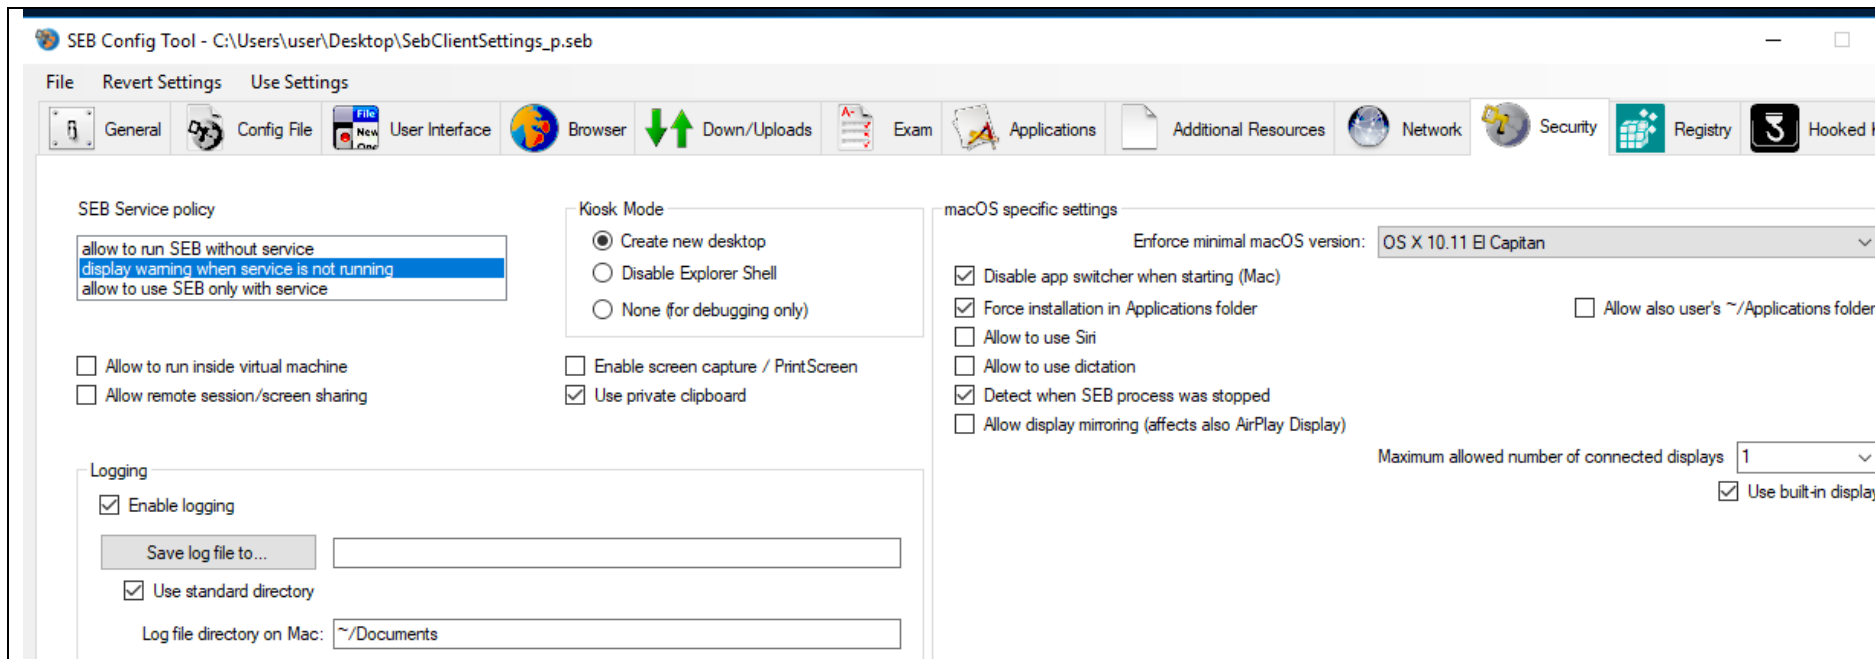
SEB Config Tool - C:\Users\user\Desktop\SebClientSettings_p.seb

File Revert Settings Use Settings

General Config File User Interface Browser Down/Uploads Exam Applications Additional Resources Network Security Registry Hooked

SEB Service policy

allow to run SEB without service
display warning when service is not running
allow to use SEB only with service

Allow to run inside virtual machine
Allow remote session/screen sharing

Kiosk Mode
Create new desktop
Disable Explorer Shell
None (for debugging only)

Enable screen capture / PrintScreen
Use private clipboard

macOS specific settings
Enforce minimal macOS version: OS X 10.11 El Capitan
Disable app switcher when starting (Mac)
Force installation in Applications folder
Allow also user's ~/Applications folder
Allow to use Siri
Allow to use dictation
Detect when SEB process was stopped
Allow display mirroring (affects also AirPlay Display)
Maximum allowed number of connected displays 1
Use built-in display

Logging
Enable logging
Save log file to...
Use standard directory
Log file directory on Mac: ~/Documents